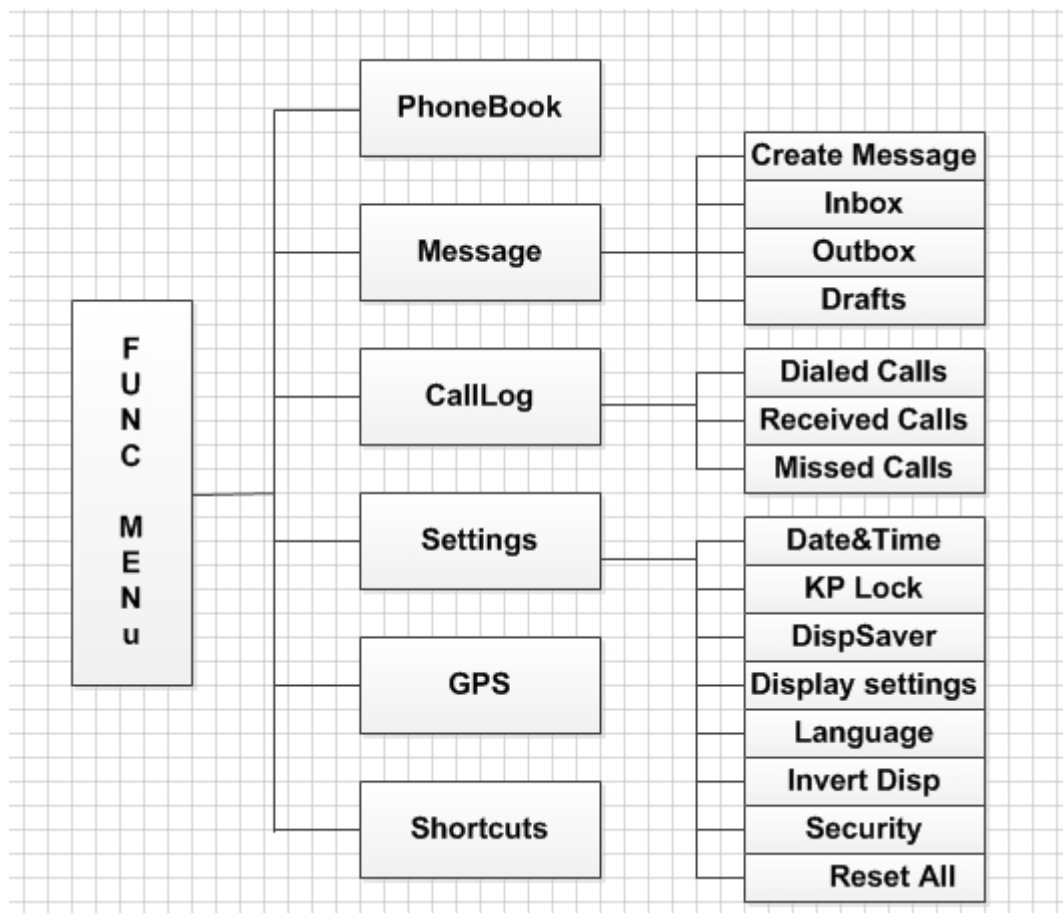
F
U
N
C
M
E
N
u

PhoneBook

Message

Create Message
Inbox
Outbox
Drafts

CallLog

Dialed Calls
Received Calls
Missed Calls

Settings

Date&Time
KP Lock
DispSaver
Display settings
Language
Invert Disp
Security
Reset All

GPS

Shortcuts